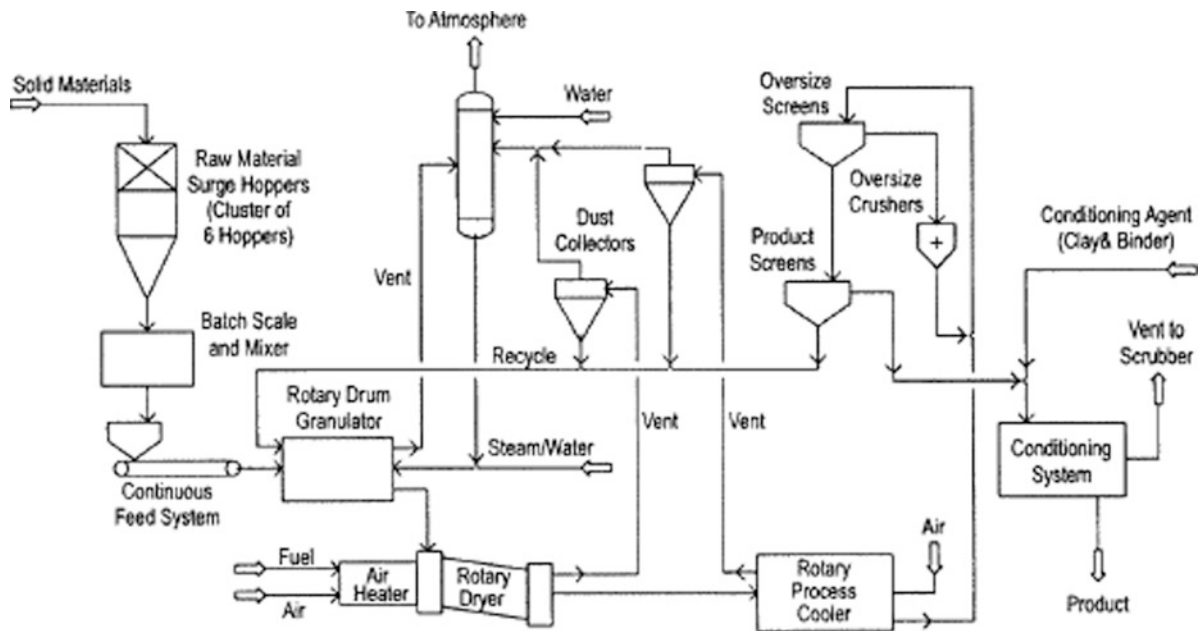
To Atmosphere

Solid Materials

Water

Oversize Screens

Raw Material Surge Hoppers (Cluster of 6 Hoppers)

Oversize Crushers

Dust Collectors

Conditioning Agent (Clay& Binder)

Product Screens

Vent

Batch Scale and Mixer

Recycle

Vent to Scrubber

Rotary Drum Granulator

Vent

Vent

Steam/Water

Conditioning System

Continuous Feed System

Air

Fuel

Air

Air Heater

Rotary Dryer

Rotary Process Cooler

Product